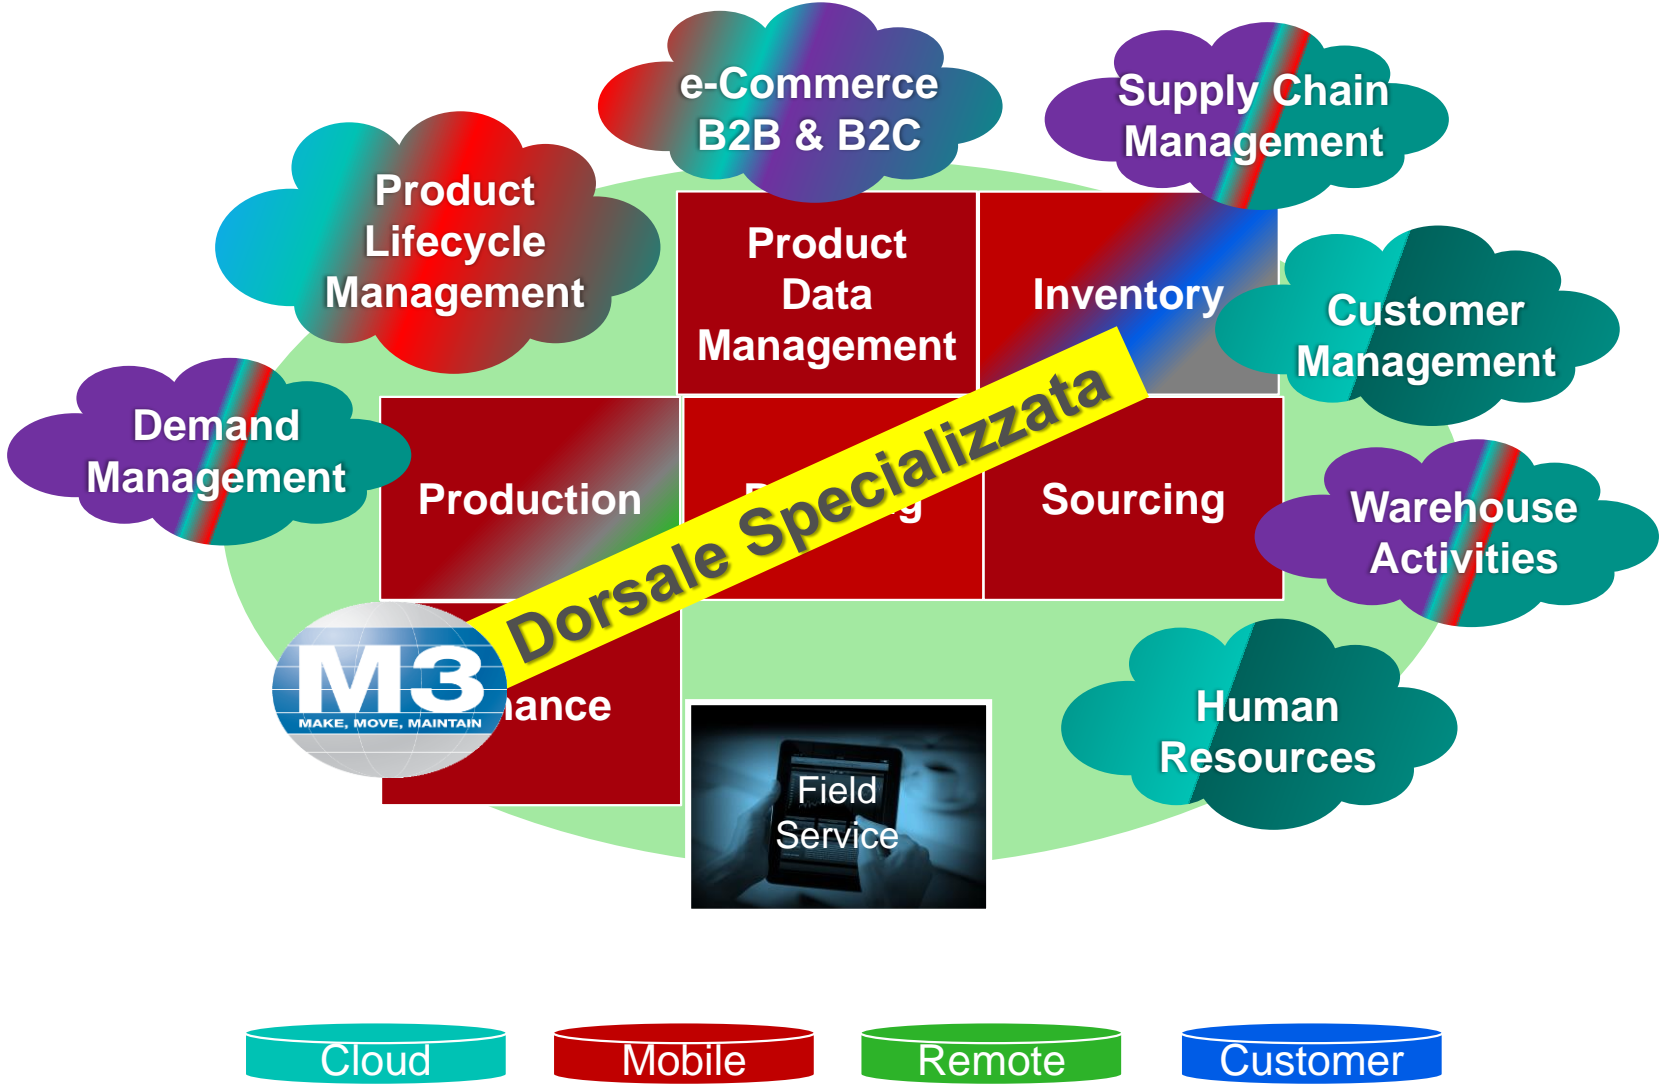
e-Commerce B2B & B2C

Supply Chain Management

Product Lifecycle Management

Product Data Management

Inventory

Customer Management

Demand Management

Production

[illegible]

Sourcing

Warehouse Activities

Dorsale Specializzata

M3
MAKE, MOVE, MAINTAIN

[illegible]ance

Human Resources

Field Service

Cloud

Mobile

Remote

Customer